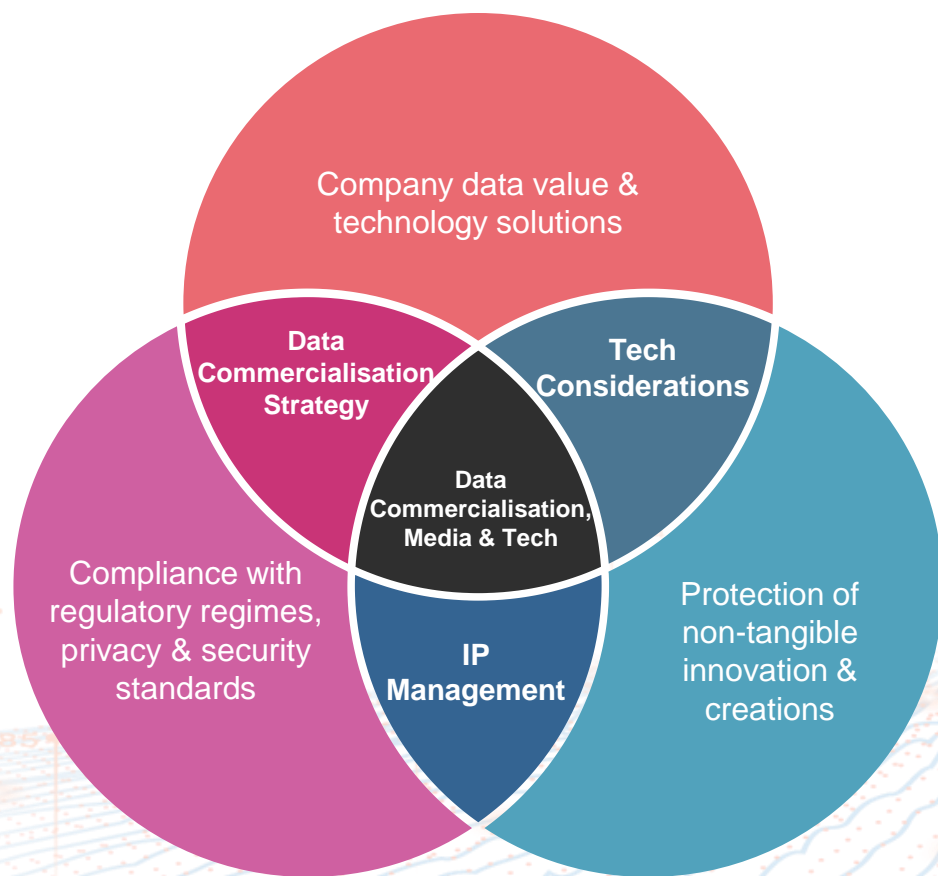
Company data value & technology solutions

Data Commercialisation Strategy

Tech Considerations

Data Commercialisation, Media & Tech

Compliance with regulatory regimes, privacy & security standards

IP Management

Protection of non-tangible innovation & creations